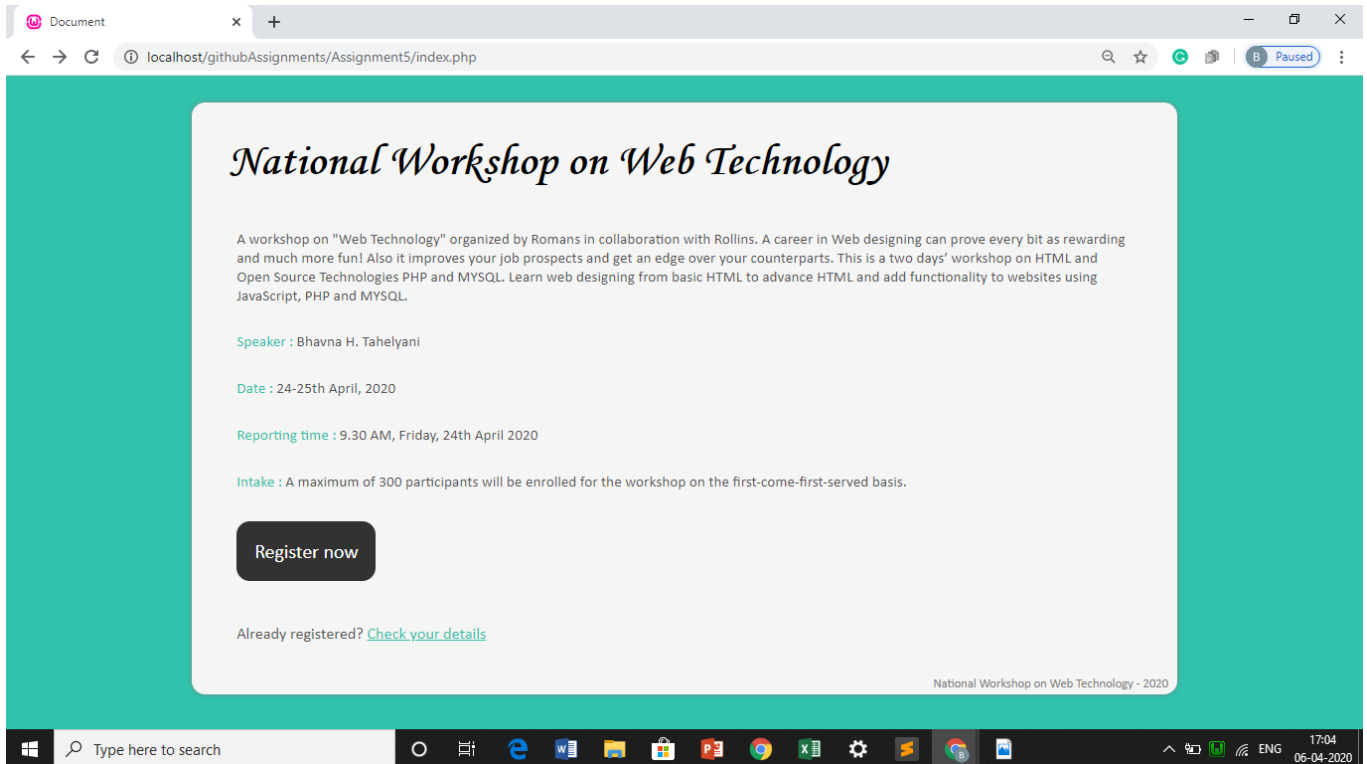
Document

localhost/githubAssignments/Assignment5/index.php

B Paused

National Workshop on Web Technology

A workshop on "Web Technology" organized by Romans in collaboration with Rollins. A career in Web designing can prove every bit as rewarding and much more fun! Also it improves your job prospects and get an edge over your counterparts. This is a two days' workshop on HTML and Open Source Technologies PHP and MYSQL. Learn web designing from basic HTML to advance HTML and add functionality to websites using JavaScript, PHP and MYSQL.

Speaker : Bhavna H. Tahelyani

Date : 24-25th April, 2020

Reporting time : 9.30 AM, Friday, 24th April 2020

Intake : A maximum of 300 participants will be enrolled for the workshop on the first-come-first-served basis.

Register now

Already registered? Check your details

National Workshop on Web Technology - 2020

Type here to search

ENG 17:04 06-04-2020